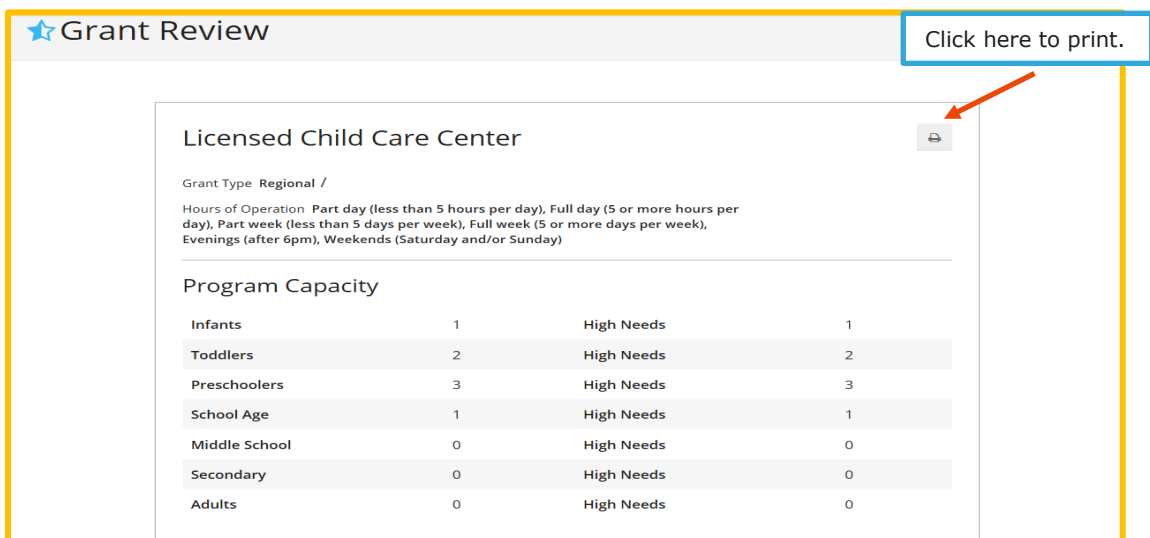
Grant Review

Click here to print.

Licensed Child Care Center

Grant Type Regional /

Hours of Operation Part day (less than 5 hours per day), Full day (5 or more hours per day), Part week (less than 5 days per week), Full week (5 or more days per week), Evenings (after 6pm), Weekends (Saturday and/or Sunday)

Program Capacity

| | | | |
|---|---|---|---|
| Infants | 1 | High Needs | 1 |
| Toddlers | 2 | High Needs | 2 |
| Preschoolers | 3 | High Needs | 3 |
| School Age | 1 | High Needs | 1 |
| Middle School | 0 | High Needs | 0 |
| Secondary | 0 | High Needs | 0 |
| Adults | 0 | High Needs | 0 |